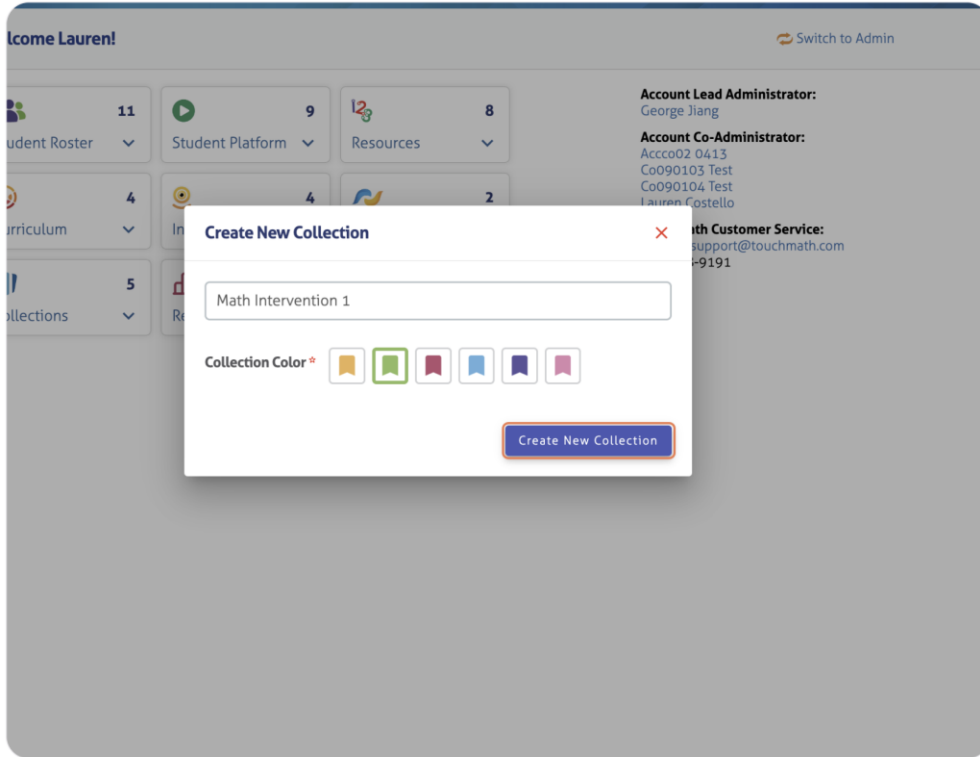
lcome Lauren!

Switch to Admin

11
udent Roster

9
Student Platform

8
Resources

4
rriculum

4
In

2

5
llections

Re

Account Lead Administrator:
George Jiang

Account Co-Administrator:
Accco02 0413
Co090103 Test
Co090104 Test
Lauren Costello

th Customer Service:
support@touchmath.com
-9191

Create New Collection

Math Intervention 1

Collection Color *

Create New Collection